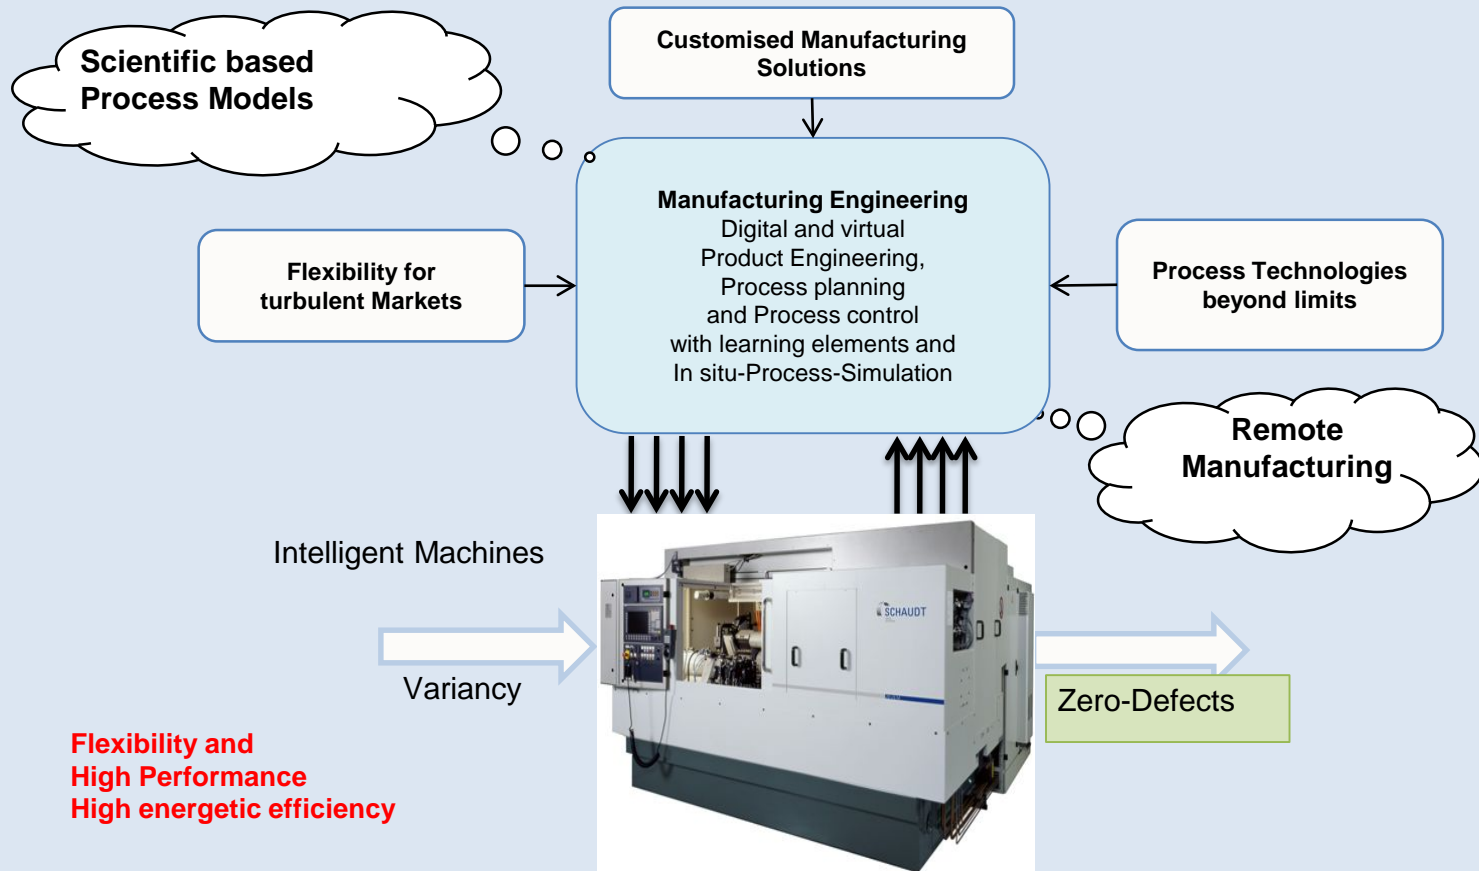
Scientific based Process Models

Customised Manufacturing Solutions

Manufacturing Engineering
Digital and virtual Product Engineering, Process planning and Process control with learning elements and In situ-Process-Simulation

Flexibility for turbulent Markets

Process Technologies beyond limits

Remote Manufacturing

Intelligent Machines

SCHAUDT

Variancy

Zero-Defects

Flexibility and
High Performance
High energetic efficiency